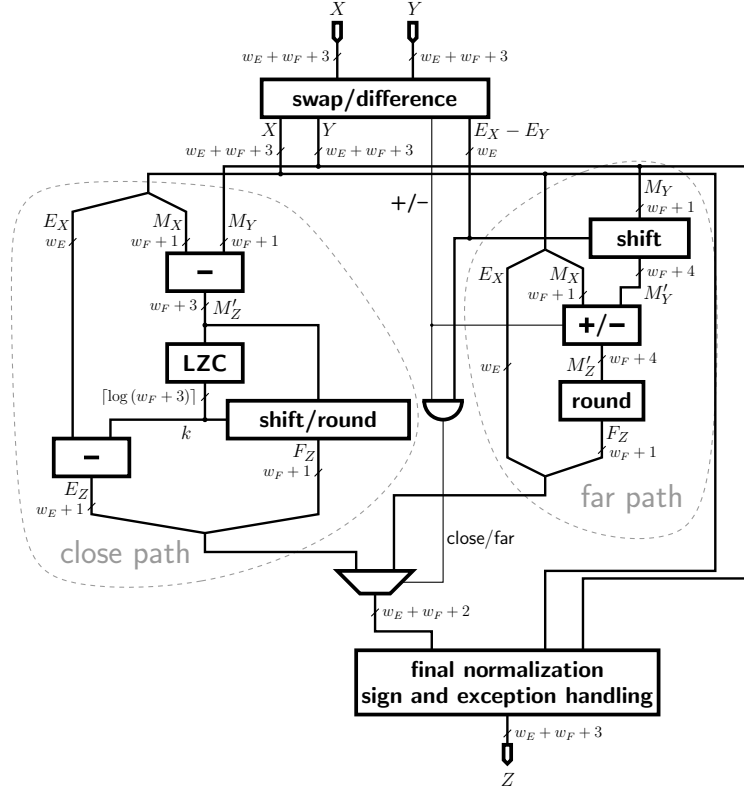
$X$ $Y$

$w_E + w_F + 3$ $w_E + w_F + 3$

swap/difference

$X$ $Y$ $E_X - E_Y$

$w_E + w_F + 3$ $w_E + w_F + 3$ $w_E$

+/−

$M_Y$
$w_F + 1$

$E_X$ $M_X$ $M_Y$
$w_E$ $w_F + 1$ $w_F + 1$

shift

–

$w_F + 4$

$E_X$ $M_X$ $M'_Y$
$w_F + 1$

$w_F + 3$ $M'_Z$

+/−

LZC

$w_E$

$M'_Z$ $w_F + 4$

$\lceil \log(w_F + 3) \rceil$

round

shift/round

$k$

$F_Z$
$w_F + 1$

–

$F_Z$
$w_F + 1$

$E_Z$
$w_E + 1$

far path

close path

close/far

$w_E + w_F + 2$

final normalization
sign and exception handling

$w_E + w_F + 3$

$Z$